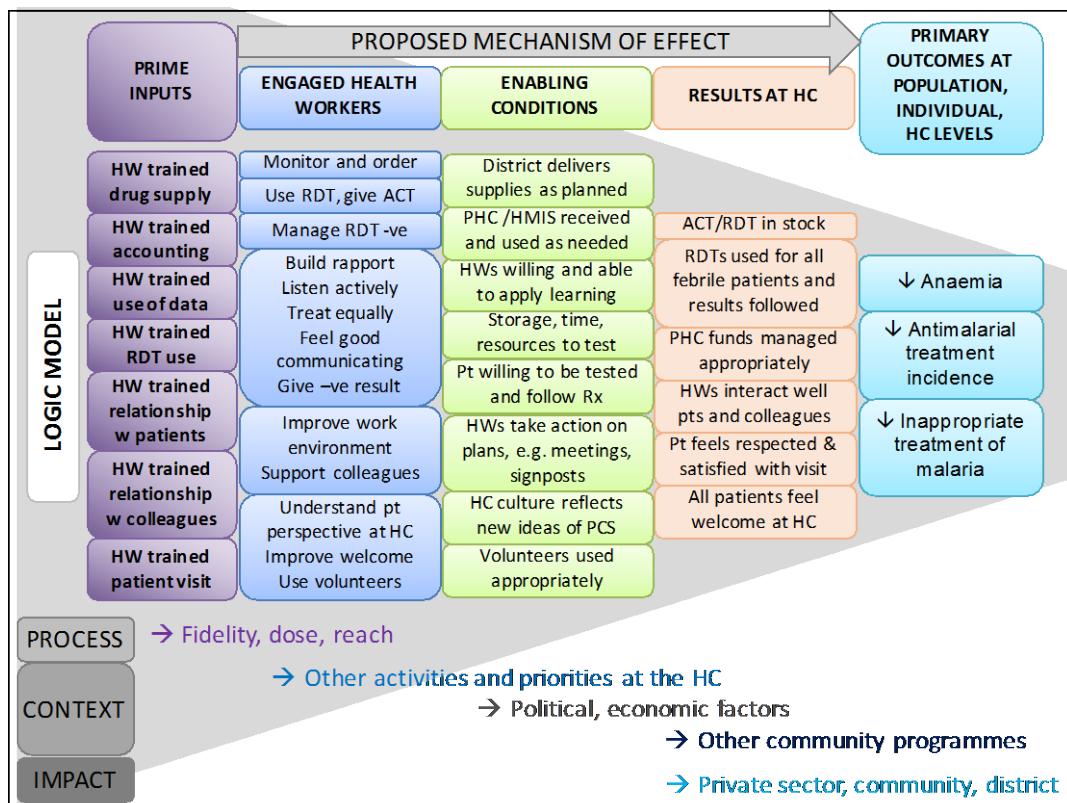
PROPOSED MECHANISM OF EFFECT

PRIME INPUTS

ENGAGED HEALTH WORKERS

ENABLING CONDITIONS

RESULTS AT HC

PRIMARY OUTCOMES AT POPULATION, INDIVIDUAL, HC LEVELS

LOGIC MODEL

HW trained drug supply

HW trained accounting

HW trained use of data

HW trained RDT use

HW trained relationship w patients

HW trained relationship w colleagues

HW trained patient visit

Monitor and order

Use RDT, give ACT

Manage RDT -ve

Build rapport
Listen actively
Treat equally
Feel good communicating
Give –ve result

Improve work environment
Support colleagues

Understand pt perspective at HC
Improve welcome
Use volunteers

District delivers supplies as planned

PHC /HMIS received and used as needed

HWs willing and able to apply learning

Storage, time, resources to test

Pt willing to be tested and follow Rx

HWs take action on plans, e.g. meetings, signposts

HC culture reflects new ideas of PCS

Volunteers used appropriately

ACT/RDT in stock

RDTs used for all febrile patients and results followed

PHC funds managed appropriately

HWs interact well pts and colleagues

Pt feels respected & satisfied with visit

All patients feel welcome at HC

↓ Anaemia

↓ Antimalarial treatment incidence

↓ Inappropriate treatment of malaria

PROCESS

CONTEXT

IMPACT

→ Fidelity, dose, reach

→ Other activities and priorities at the HC

→ Political, economic factors

→ Other community programmes

→ Private sector, community, district